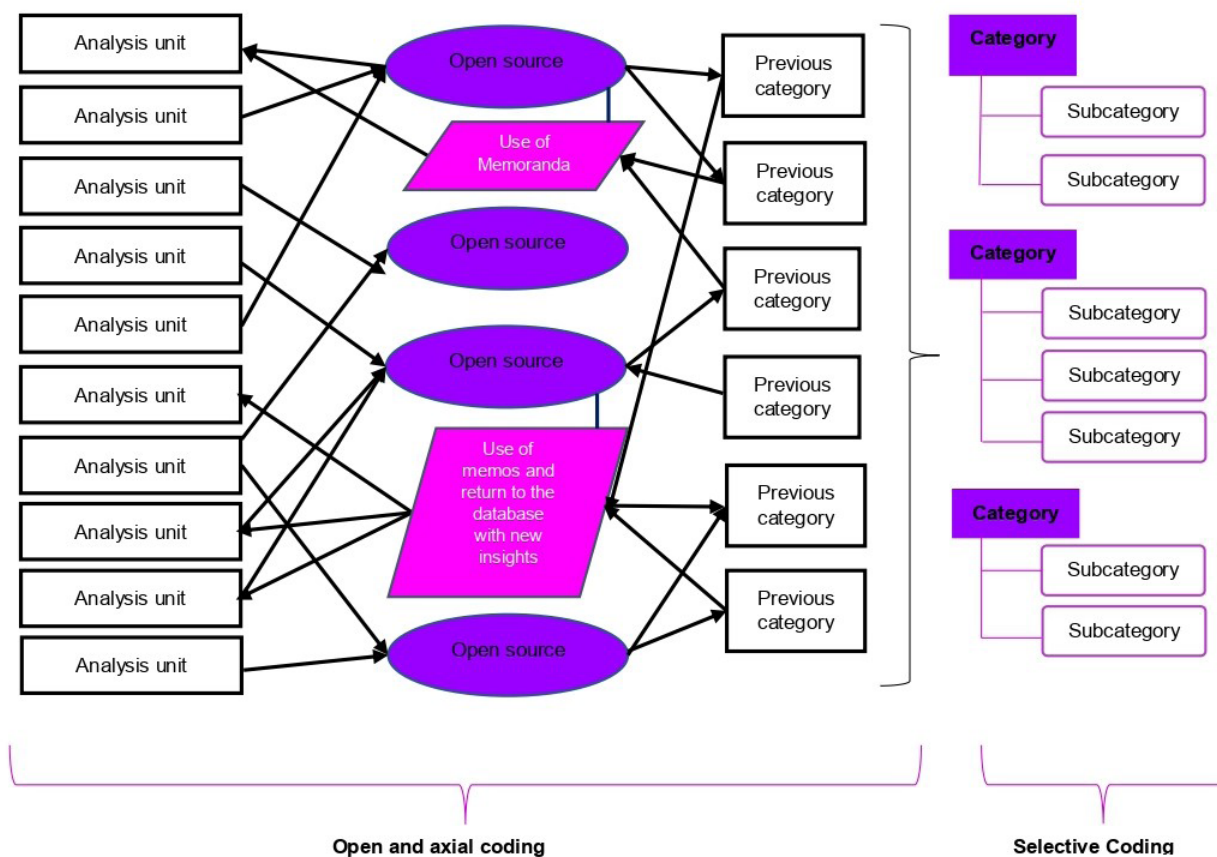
Analysis unit

Analysis unit

Analysis unit

Analysis unit

Analysis unit

Analysis unit

Analysis unit

Analysis unit

Analysis unit

Analysis unit

Open source

Use of Memoranda

Open source

Open source

Use of memos and return to the database with new insights

Open source

Previous category

Previous category

Previous category

Previous category

Previous category

Previous category

Category

Subcategory

Subcategory

Category

Subcategory

Subcategory

Subcategory

Category

Subcategory

Subcategory

Open and axial coding

Selective Coding